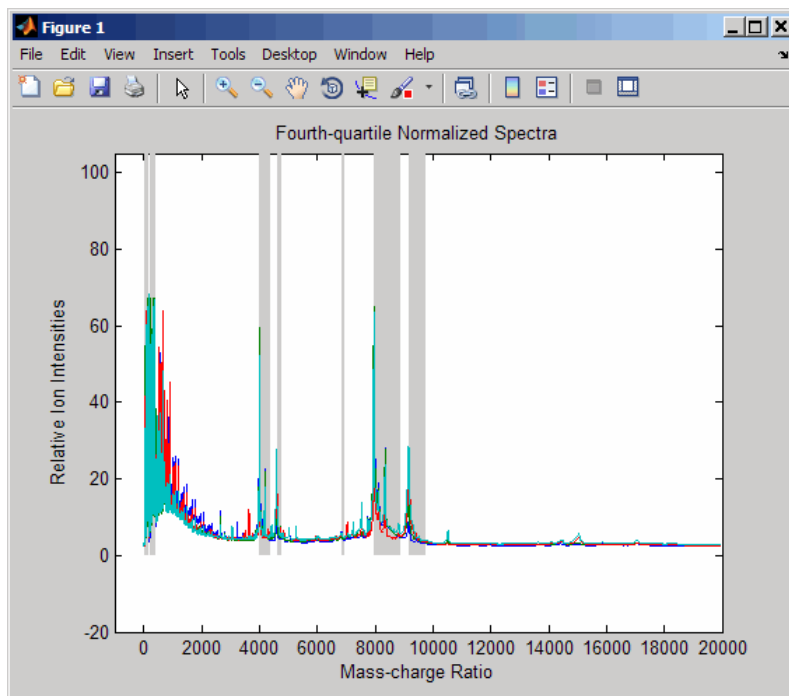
Figure 1

File Edit View Insert Tools Desktop Window Help

Fourth-quartile Normalized Spectra

Relative Ion Intensities

100
80
60
40
20
0
-20

0 2000 4000 6000 8000 10000 12000 14000 16000 18000 20000

Mass-charge Ratio